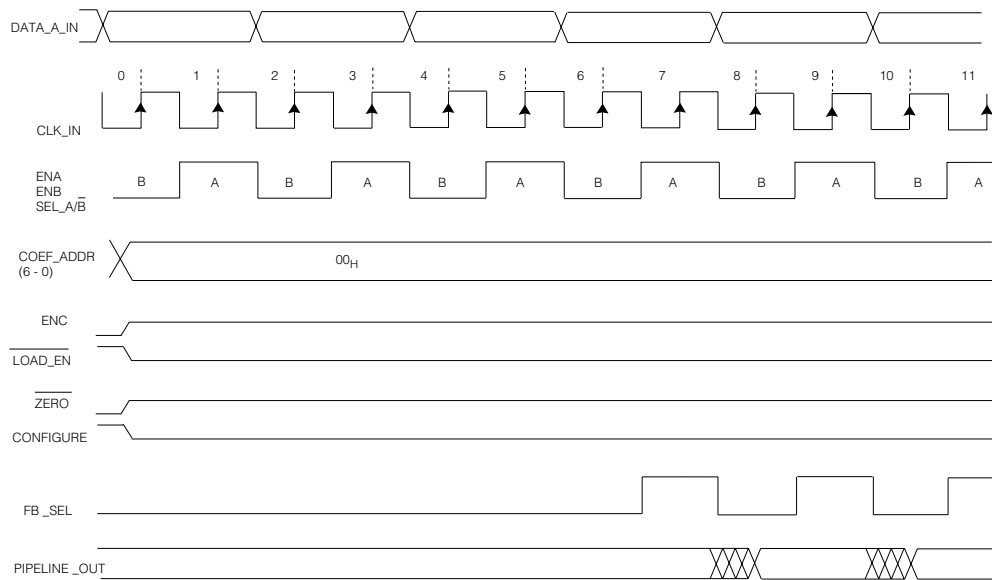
DATA_A_IN

0 1 2 3 4 5 6 7 8 9 10 11

CLK_IN

ENA
ENB
SEL_A/$\overline{B}$

B A B A B A B A B A B A

COEF_ADDR
(6 - 0)

$00_H$

ENC

$\overline{LOAD\_EN}$

$\overline{ZERO}$

CONFIGURE

FB _SEL

PIPELINE _OUT